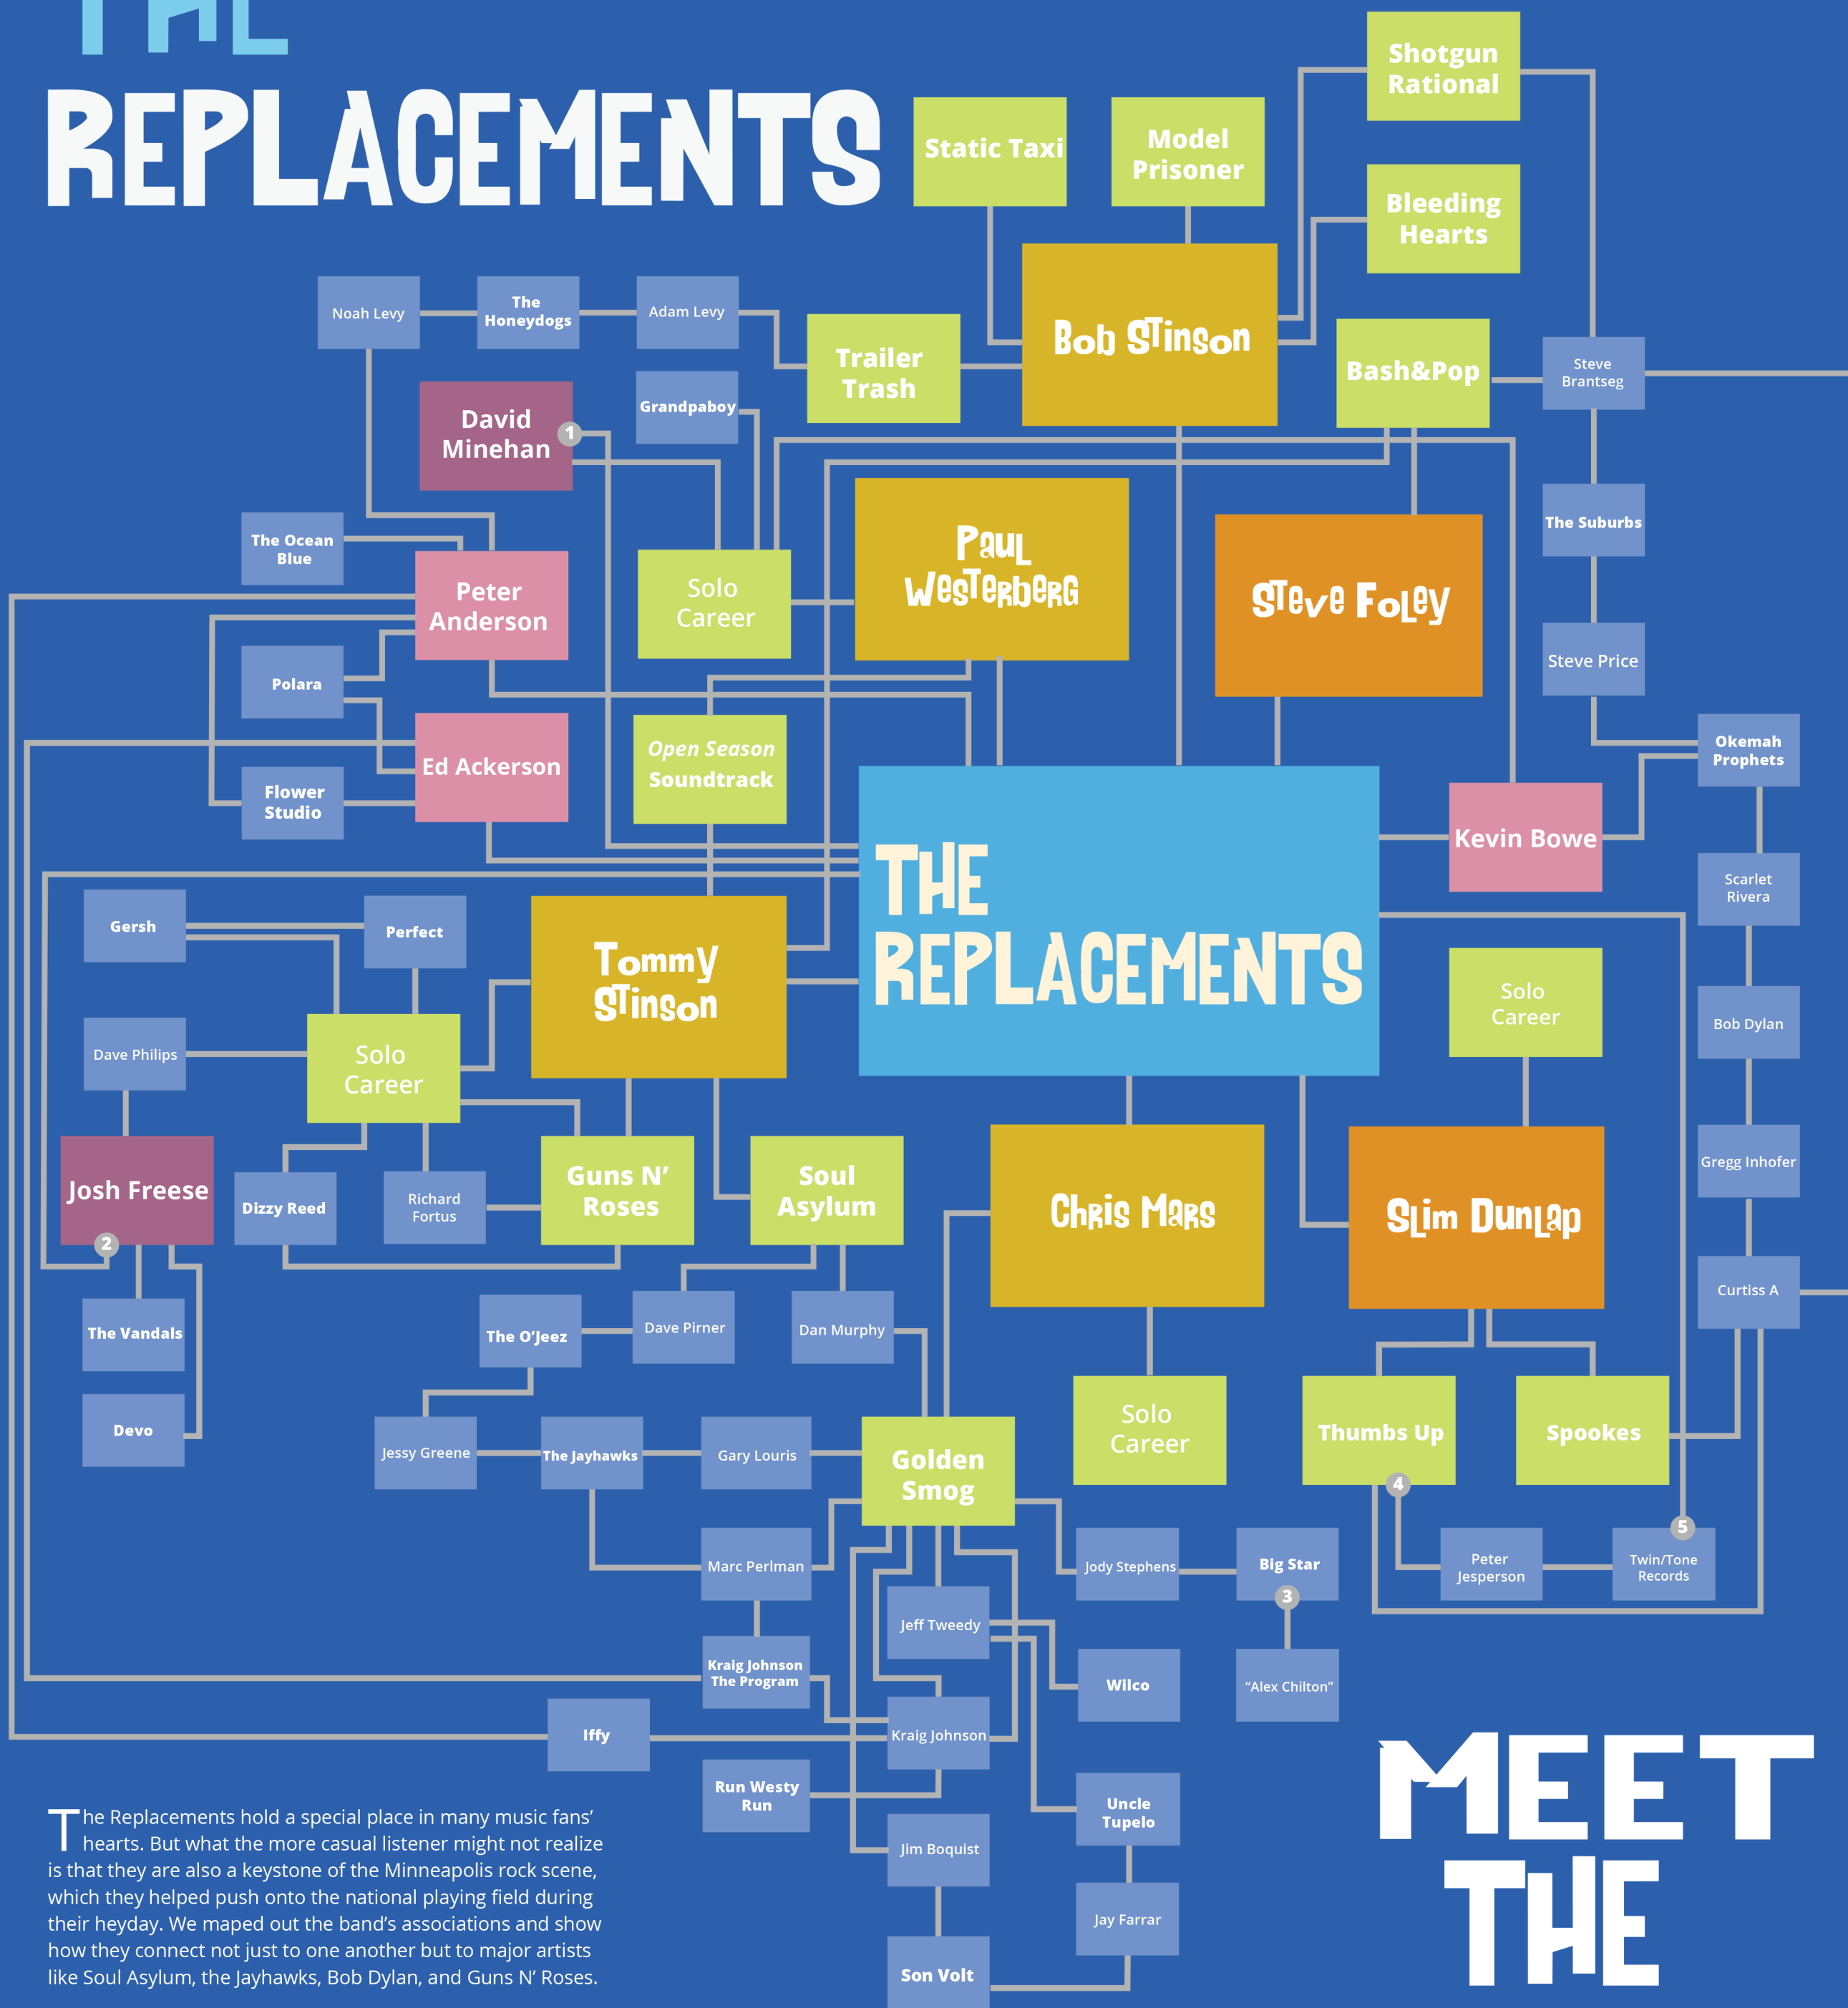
REPLACEMENTS

Static Taxi

Model Prisoner

Shotgun Rational

Bleeding Hearts

Noah Levy

The Honeydogs

Adam Levy

Trailer Trash

Bob Stinson

Bash&Pop

Steve Brantseg

Grandpaboy

David Minehan

1

The Ocean Blue

Peter Anderson

Solo Career

Paul Westerberg

Steve Foley

The Suburbs

Steve Price

Polara

Ed Ackerson

Open Season Soundtrack

Okemah Prophets

Flower Studio

Kevin Bowe

THE REPLACEMENTS

Scarlet Rivera

Gersh

Perfect

Tommy Stinson

Solo Career

Bob Dylan

Dave Philips

Solo Career

Gregg Inhofer

Josh Freese

2

Dizzy Reed

Richard Fortus

Guns N' Roses

Soul Asylum

Chris Mars

Slim Dunlap

Curtiss A

The Vandals

The O'Jeez

Dave Pirner

Dan Murphy

Devo

Solo Career

Thumbs Up

Spookes

Jessy Greene

The Jayhawks

Gary Louris

Golden Smog

4

5

Marc Perlman

Jody Stephens

Big Star

Peter Jesperson

Twin/Tone Records

3

Jeff Tweedy

Kraig Johnson The Program

Wilco

"Alex Chilton"

Iffy

Kraig Johnson

Run Westy Run

Uncle Tupelo

Jim Boquist

Jay Farrar

Son Volt

The Replacements hold a special place in many music fans' hearts. But what the more casual listener might not realize is that they are also a keystone of the Minneapolis rock scene, which they helped push onto the national playing field during their heyday. We maped out the band's associations and show how they connect not just to one another but to major artists like Soul Asylum, the Jayhawks, Bob Dylan, and Guns N' Roses.

MEET THE